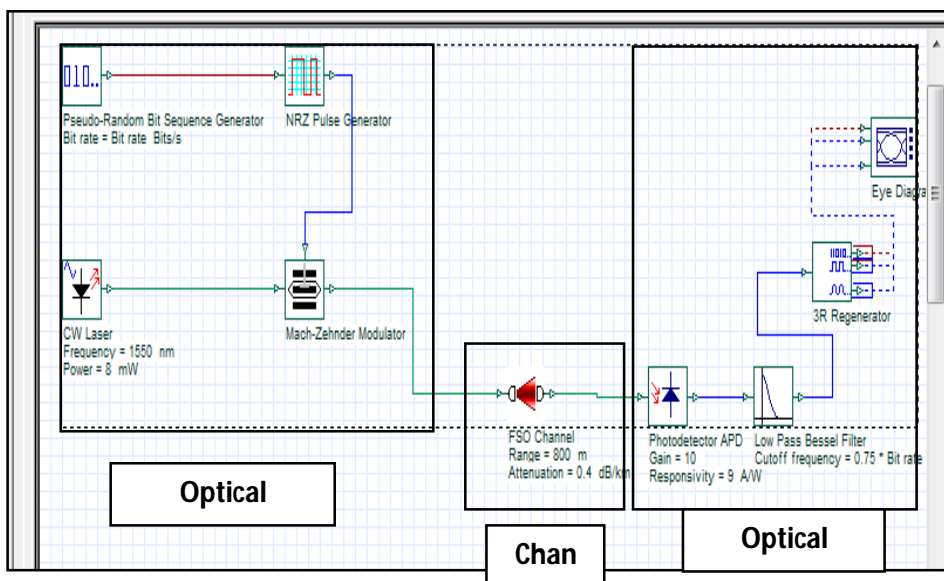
010..

Pseudo-Random Bit Sequence Generator
Bit rate = Bit rate Bits/s

NRZ Pulse Generator

CW Laser
Frequency = 1550 nm
Power = 8 mW

Mach-Zehnder Modulator

FSO Channel
Range = 800 m
Attenuation = 0.4 dB/km

Photodetector APD
Gain = 10
Responsivity = 9 A/W

Low Pass Bessel Filter
Cutoff frequency = 0.75 * Bit rate

3R Regenerator

Eye Diagra

Optical

Chan

Optical